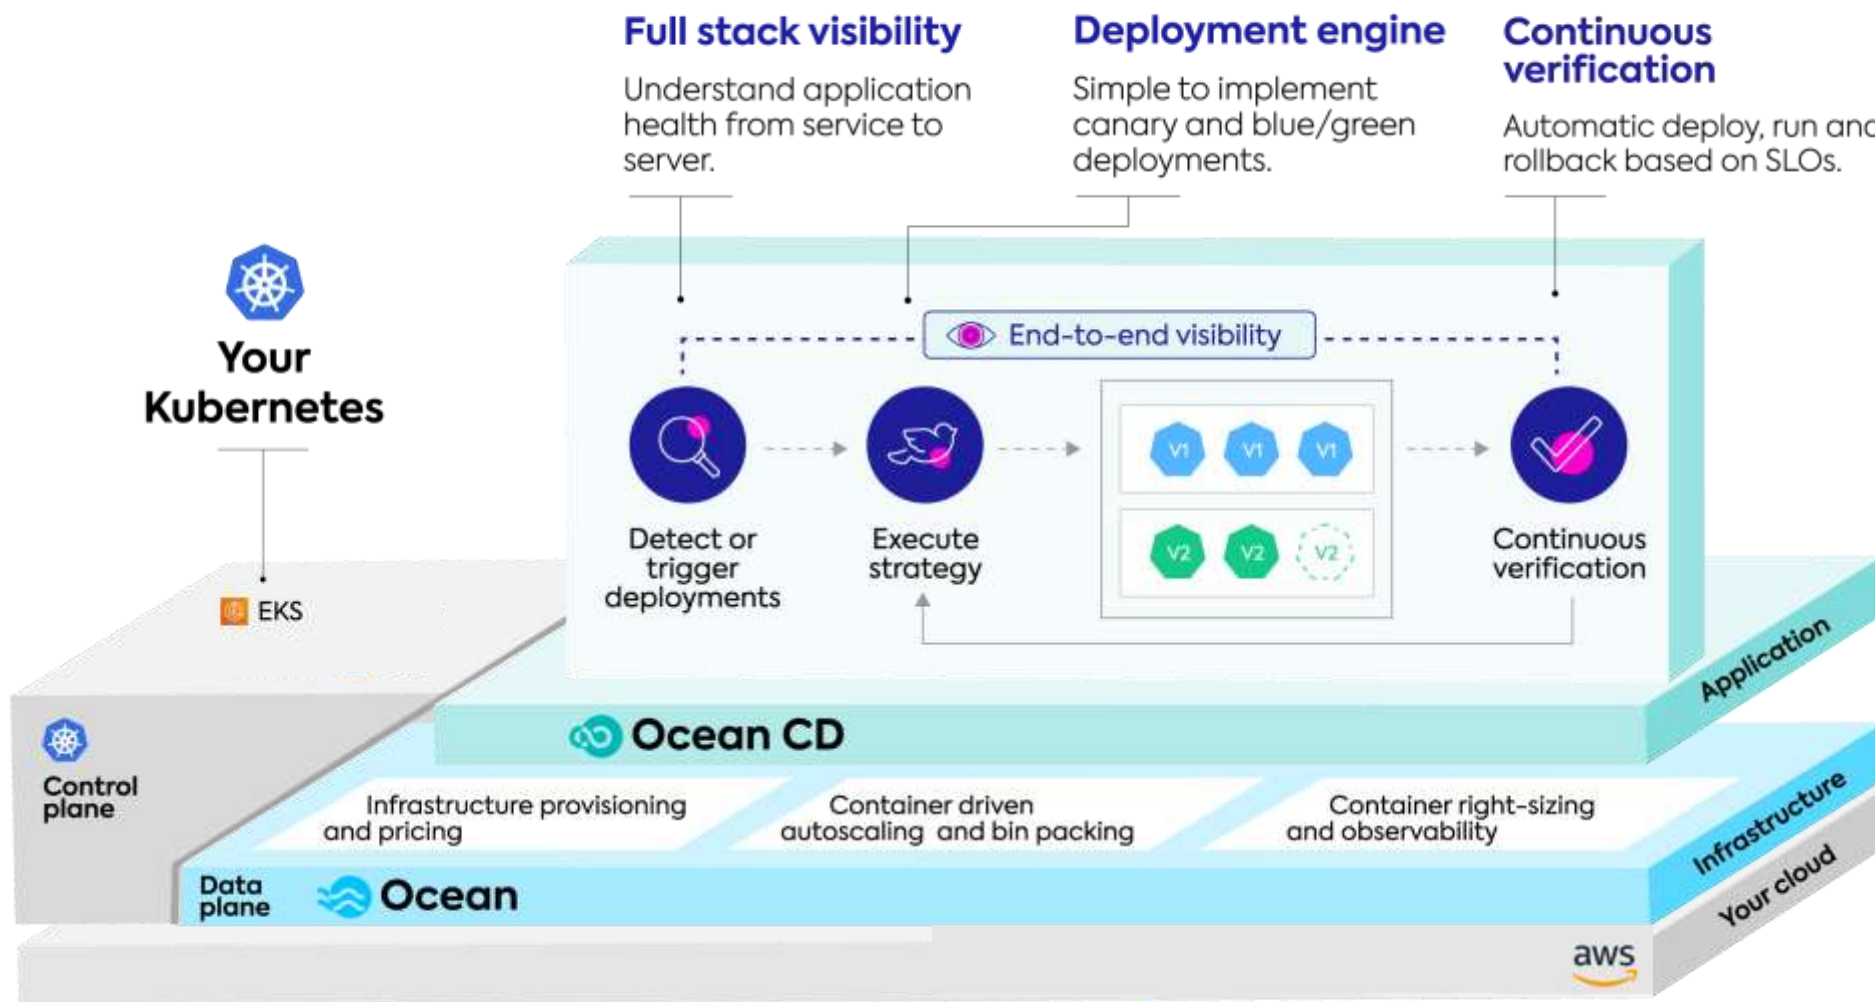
Full stack visibility

Understand application health from service to server.

Deployment engine

Simple to implement canary and blue/green deployments.

Continuous verification

Automatic deploy, run and rollback based on SLOs.

Your Kubernetes

EKS

End-to-end visibility

Detect or trigger deployments

Execute strategy

V1 V1 V1

V2 V2 V2

Continuous verification

Application

Ocean CD

Control plane

Infrastructure provisioning and pricing

Container driven autoscaling and bin packing

Container right-sizing and observability

Infrastructure

Data plane

Ocean

Your cloud

aws